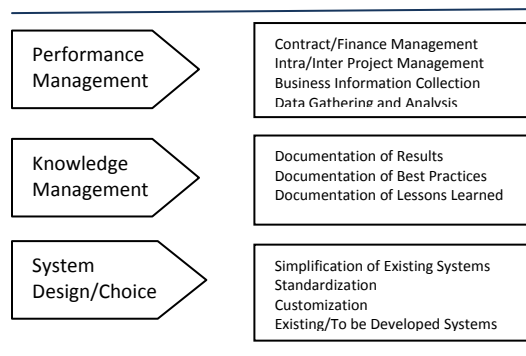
Performance Management

Contract/Finance Management
Intra/Inter Project Management
Business Information Collection
Data Gathering and Analysis

Knowledge Management

Documentation of Results
Documentation of Best Practices
Documentation of Lessons Learned

System Design/Choice

Simplification of Existing Systems
Standardization
Customization
Existing/To be Developed Systems